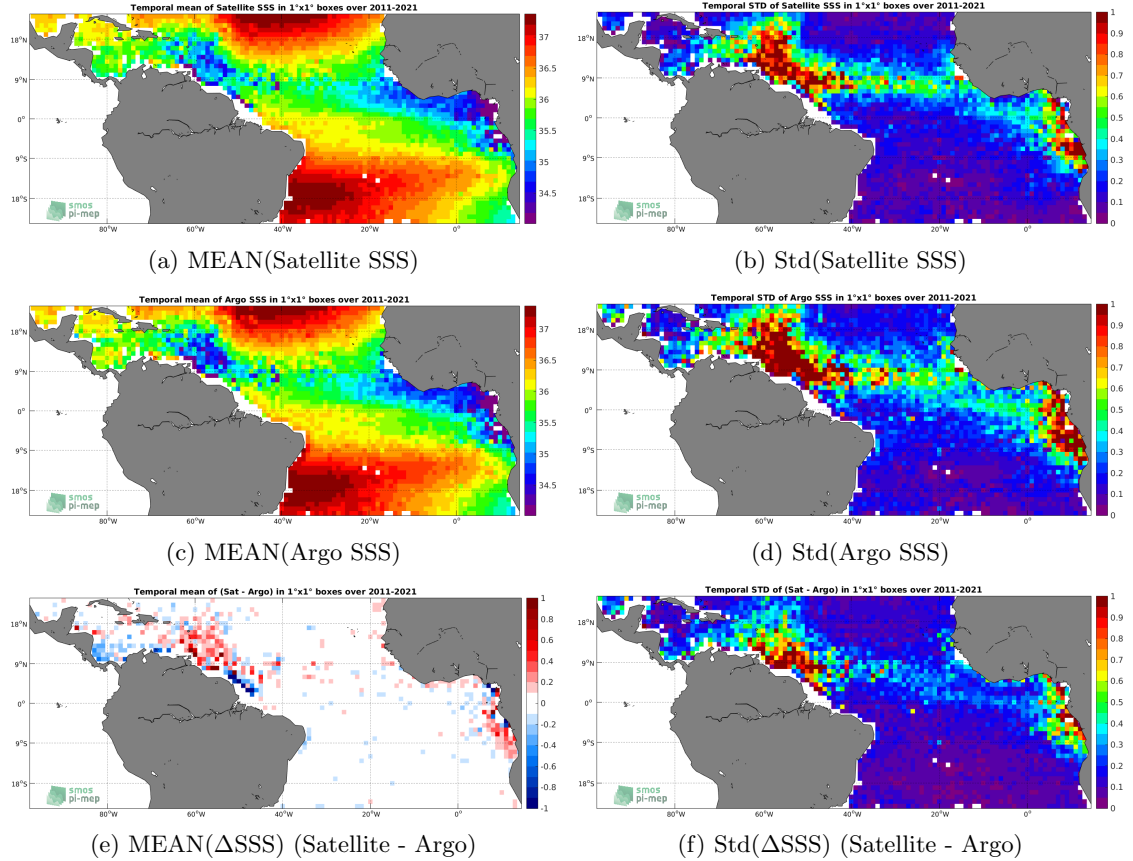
Temporal mean of Satellite SSS in 1°x1° boxes over 2011-2021

18°N
9°N
0°
9°S
18°S
80°W 60°W 40°W 20°W 0°
smos pi-mep
37
36.5
36
35.5
35
34.5

(a) MEAN(Satellite SSS)

Temporal STD of Satellite SSS in 1°x1° boxes over 2011-2021

18°N
9°N
0°
9°S
18°S
80°W 60°W 40°W 20°W 0°
1
0.9
0.8
0.7
0.6
0.5
0.4
0.3
0.2
0.1
0

(b) Std(Satellite SSS)

Temporal mean of Argo SSS in 1°x1° boxes over 2011-2021

18°N
9°N
0°
9°S
18°S
80°W 60°W 40°W 20°W 0°
smos pi-mep
37
36.5
36
35.5
35
34.5

(c) MEAN(Argo SSS)

Temporal STD of Argo SSS in 1°x1° boxes over 2011-2021

18°N
9°N
0°
9°S
18°S
80°W 60°W 40°W 20°W 0°
smos pi-mep
1
0.9
0.8
0.7
0.6
0.5
0.4
0.3
0.2
0.1
0

(d) Std(Argo SSS)

Temporal mean of (Sat - Argo) in 1°x1° boxes over 2011-2021

18°N
9°N
0°
9°S
18°S
80°W 60°W 40°W 20°W 0°
smos pi-mep
1
0.8
0.6
0.4
0.2
0
-0.2
-0.4
-0.6
-0.8
-1

(e) MEAN($\Delta$SSS) (Satellite - Argo)

Temporal STD of (Sat - Argo) in 1°x1° boxes over 2011-2021

18°N
9°N
0°
9°S
18°S
80°W 60°W 40°W 20°W 0°
smos pi-mep
1
0.9
0.8
0.7
0.6
0.5
0.4
0.3
0.2
0.1
0

(f) Std($\Delta$SSS) (Satellite - Argo)